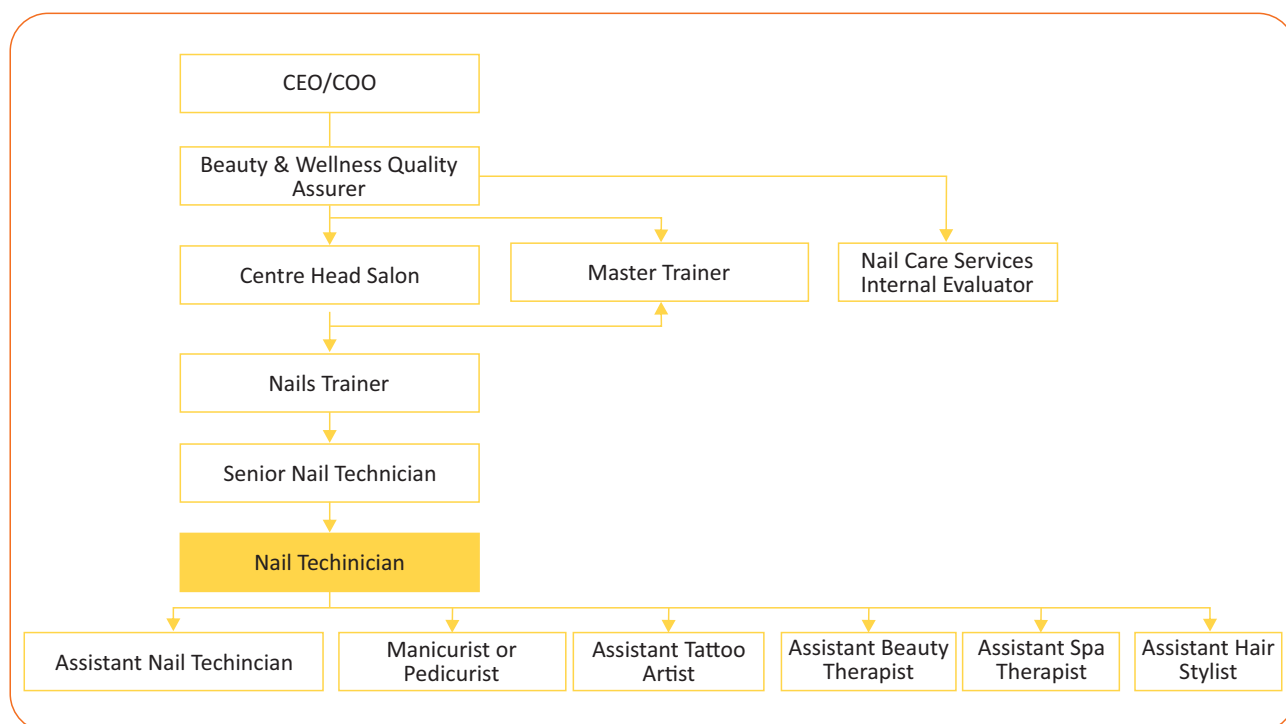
CEO/COO

Beauty & Wellness Quality Assurer

Centre Head Salon

Master Trainer

Nail Care Services Internal Evaluator

Nails Trainer

Senior Nail Technician

Nail Techinician

Assistant Nail Techincian

Manicurist or Pedicurist

Assistant Tattoo Artist

Assistant Beauty Therapist

Assistant Spa Therapist

Assistant Hair Stylist